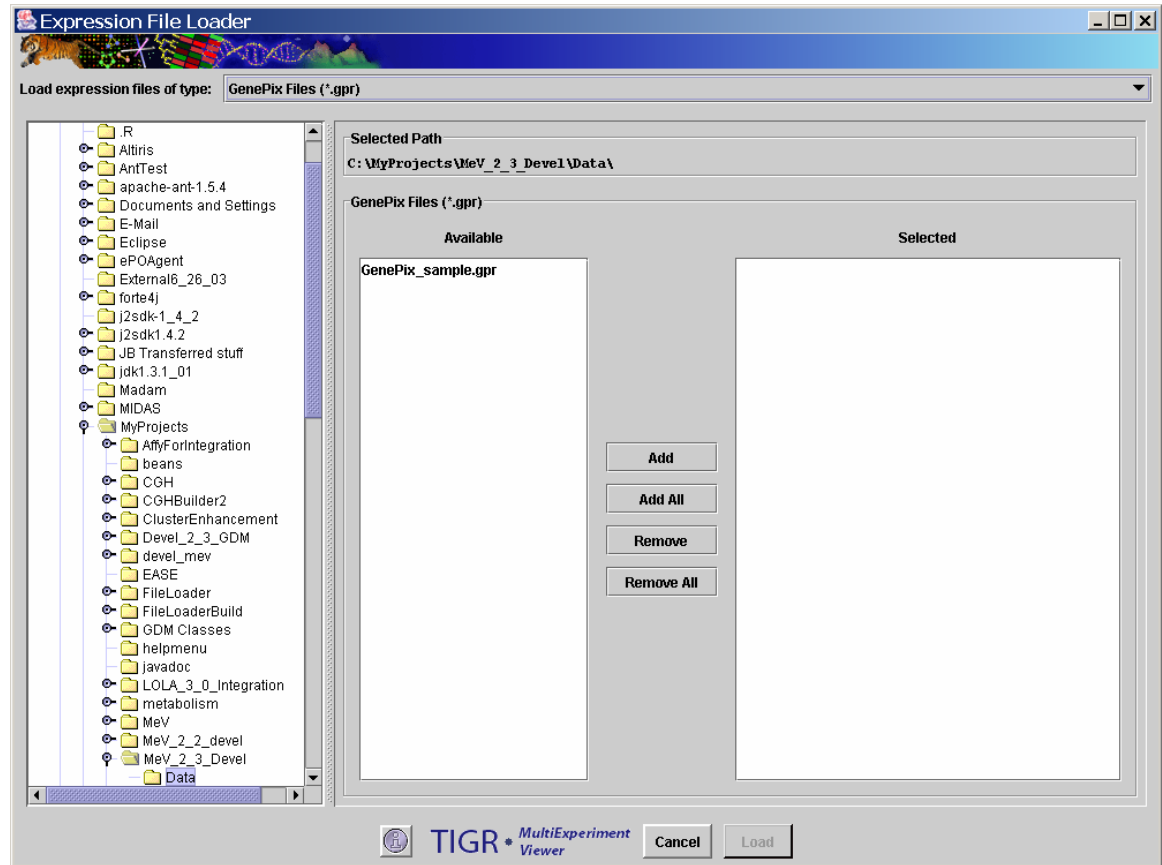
Expression File Loader

Load expression files of type: GenePix Files (*.gpr)

.R
Altiris
AntTest
apache-ant-1.5.4
Documents and Settings
E-Mail
Eclipse
ePOAgent
External6_26_03
forte4j
j2sdk-1_4_2
j2sdk1.4.2
JB Transferred stuff
jdk1.3.1_01
Madam
MIDAS
MyProjects
AffyForIntegration
beans
CGH
CGHBuilder2
ClusterEnhancement
Devel_2_3_GDM
devel_mev
EASE
FileLoader
FileLoaderBuild
GDM Classes
helpmenu
javadoc
LOLA_3_0_Integration
metabolism
MeV
MeV_2_2_devel
MeV_2_3_Devel
Data

Selected Path
C:\MyProjects\MeV_2_3_Devel\Data\

GenePix Files (*.gpr)

Available

GenePix_sample.gpr

Add
Add All
Remove
Remove All

Selected

TIGR MultiExperiment Viewer
Cancel
Load